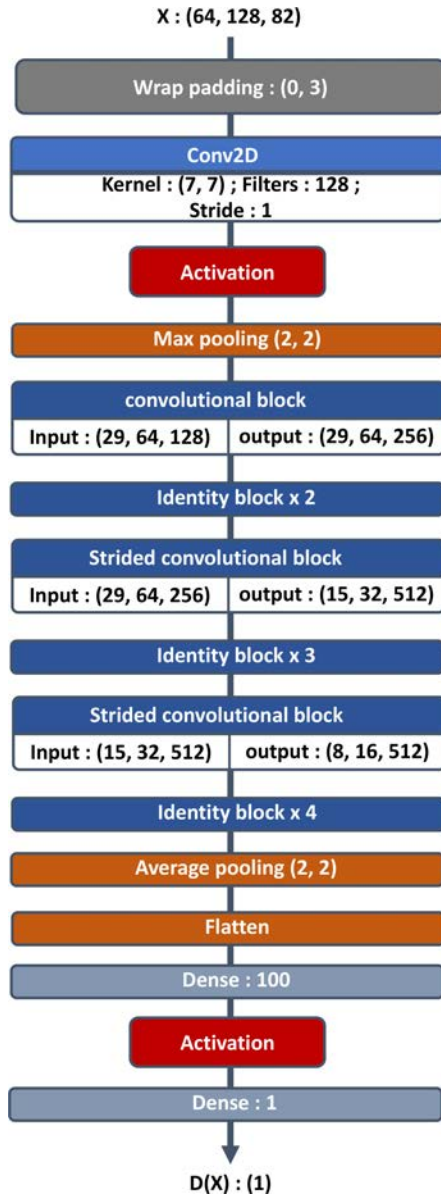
X : (64, 128, 82)

Wrap padding : (0, 3)

Conv2D
Kernel : (7, 7) ; Filters : 128 ; Stride : 1

Activation

Max pooling (2, 2)

convolutional block
Input : (29, 64, 128) | output : (29, 64, 256)

Identity block x 2

Strided convolutional block
Input : (29, 64, 256) | output : (15, 32, 512)

Identity block x 3

Strided convolutional block
Input : (15, 32, 512) | output : (8, 16, 512)

Identity block x 4

Average pooling (2, 2)

Flatten

Dense : 100

Activation

Dense : 1

D(X) : (1)